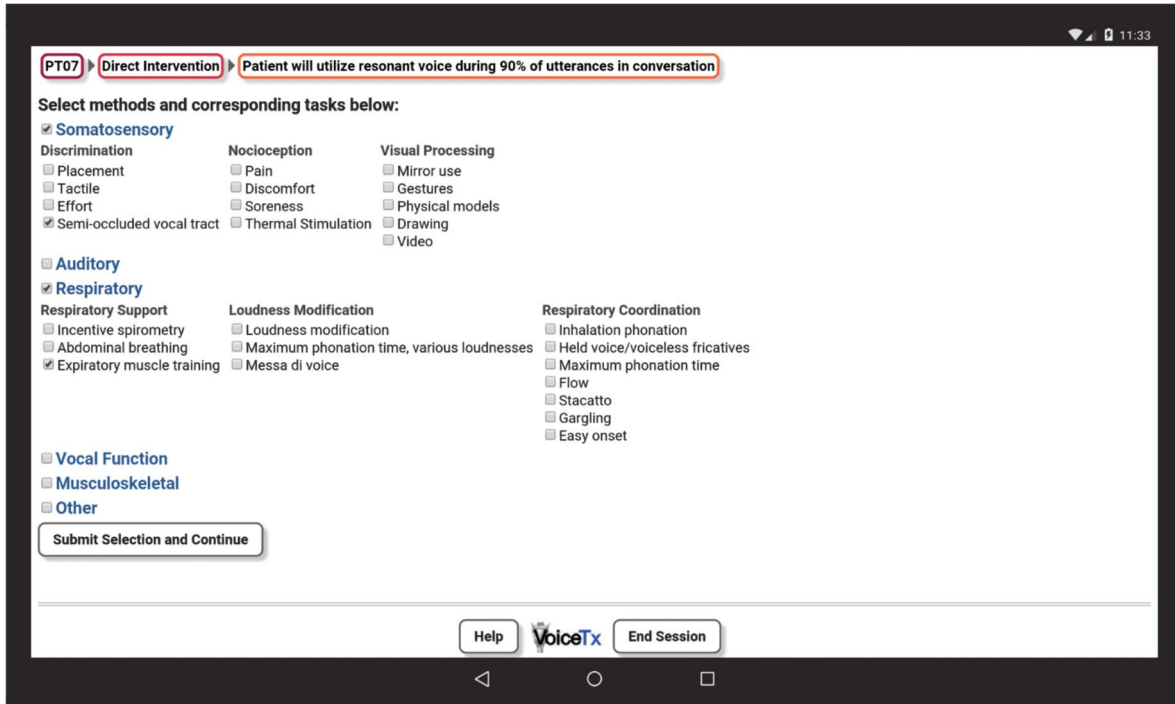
11:33

PT07 Direct Intervention Patient will utilize resonant voice during 90% of utterances in conversation

Select methods and corresponding tasks below:

Somatosensory

Discrimination
Placement
Tactile
Effort
Semi-occluded vocal tract

Nociception
Pain
Discomfort
Soreness
Thermal Stimulation

Visual Processing
Mirror use
Gestures
Physical models
Drawing
Video

Auditory

Respiratory

Respiratory Support
Incentive spirometry
Abdominal breathing
Expiratory muscle training

Loudness Modification
Loudness modification
Maximum phonation time, various loudnesses
Messa di voice

Respiratory Coordination
Inhalation phonation
Held voice/voiceless fricatives
Maximum phonation time
Flow
Stacatto
Gargling
Easy onset

Vocal Function
Musculoskeletal
Other

Submit Selection and Continue

Help VoiceTx End Session